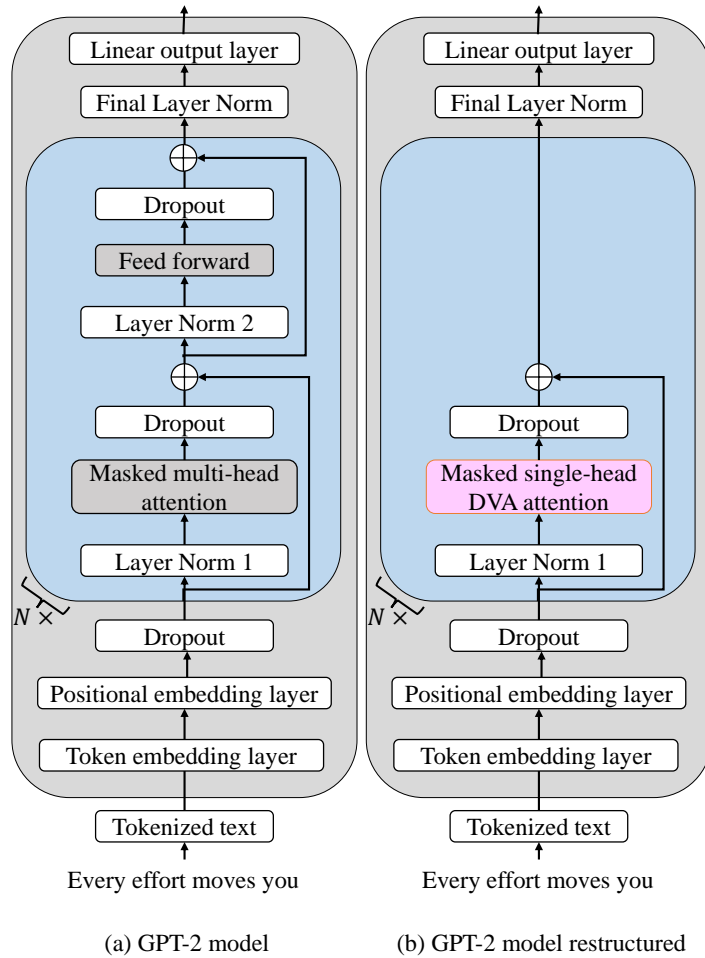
Linear output layer

Final Layer Norm

Dropout

Feed forward

Layer Norm 2

Dropout

Masked multi-head attention

Layer Norm 1

$N \times$

Dropout

Positional embedding layer

Token embedding layer

Tokenized text

Every effort moves you

(a) GPT-2 model

Linear output layer

Final Layer Norm

Dropout

Masked single-head DVA attention

Layer Norm 1

$N \times$

Dropout

Positional embedding layer

Token embedding layer

Tokenized text

Every effort moves you

(b) GPT-2 model restructured